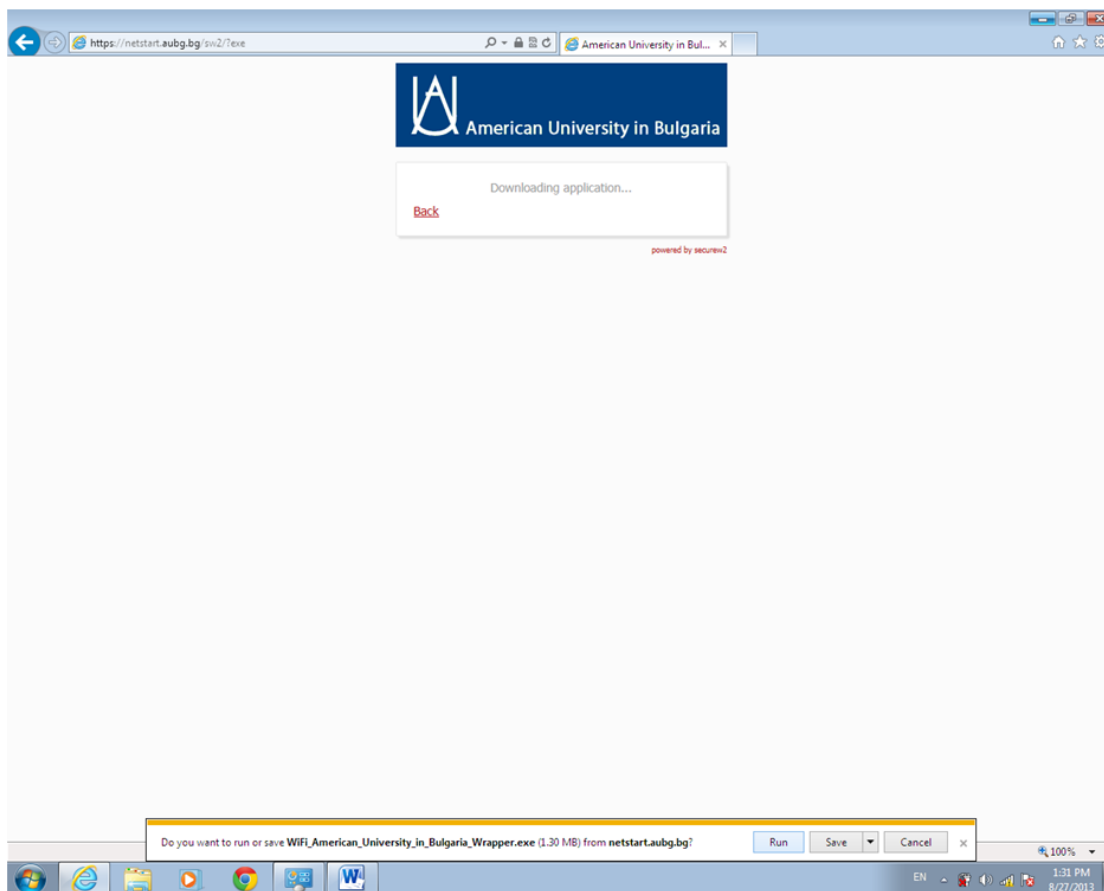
https://netstart.aubg.bg/sw2/?exe

American University in Bul...

American University in Bulgaria

Downloading application...

Back

powered by securew2

Do you want to run or save WiFi_American_University_in_Bulgaria_Wrapper.exe (1.30 MB) from netstart.aubg.bg?

Run

Save

Cancel

100%

EN

1:31 PM
8/27/2013